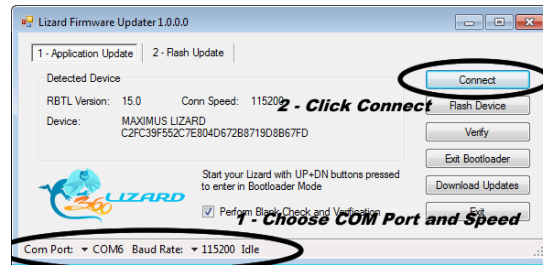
Lizard Firmware Updater 1.0.0.0

1 - Application Update | 2 - Flash Update

Detected Device

RBTL Version: 15.0 Conn Speed: 115200

Device: MAXIMUS LIZARD C2FC39F552C7E804D672B8719D8B67FD

Connect

2 - Click Connect

Flash Device

Verify

Exit Bootloader

Download Updates

Exit

LIZARD 360

Start your Lizard with UP+DN buttons pressed to enter in Bootloader Mode

Perform Blank Check and Verification

1 - Choose COM Port and Speed

Com Port: COM6 Baud Rate: 115200 Idle